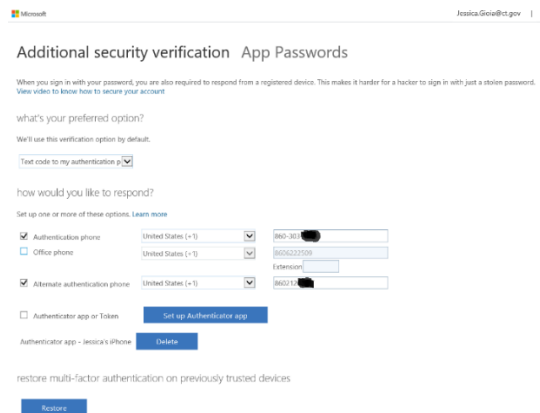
Microsoft

Jessica.Gioia@ct.gov

Additional security verification App Passwords

When you sign in with your password, you are also required to respond from a registered device. This makes it harder for a hacker to sign in with just a stolen password. View video to know how to secure your account

what's your preferred option?

We'll use this verification option by default.

Text code to my authentication p

how would you like to respond?

Set up one or more of these options. Learn more

Authentication phone United States (+1) 860-303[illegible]

Office phone United States (+1) 8606223509

Extension

Alternate authentication phone United States (+1) 860212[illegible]

Authenticator app or Token Set up Authenticator app

Authenticator app - Jessica's iPhone Delete

restore multi-factor authentication on previously trusted devices

Restore